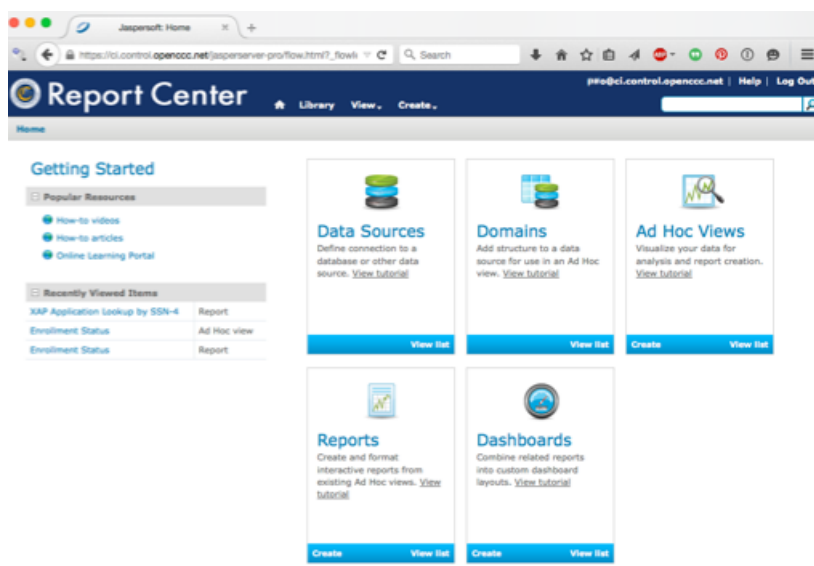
Jaspersoft: Home

https://ci.control.openccc.net/jasperserver-pro/flow.html?_flowI

Search

Report Center

Library View Create

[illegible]@ci.control.openccc.net | Help | Log Out

Home

Getting Started

Popular Resources

How-to videos

How-to articles

Online Learning Portal

Recently Viewed Items

| XAP Application Lookup by SSN-4 | Report |
|---|---|
| Enrollment Status | Ad Hoc view |
| Enrollment Status | Report |

Data Sources

Define connection to a database or other data source. View tutorial

View list

Domains

Add structure to a data source for use in an Ad Hoc view. View tutorial

View list

Ad Hoc Views

Visualize your data for analysis and report creation. View tutorial

Create View list

Reports

Create and format interactive reports from existing Ad Hoc views. View tutorial

Create View list

Dashboards

Combine related reports into custom dashboard layouts. View tutorial

Create View list